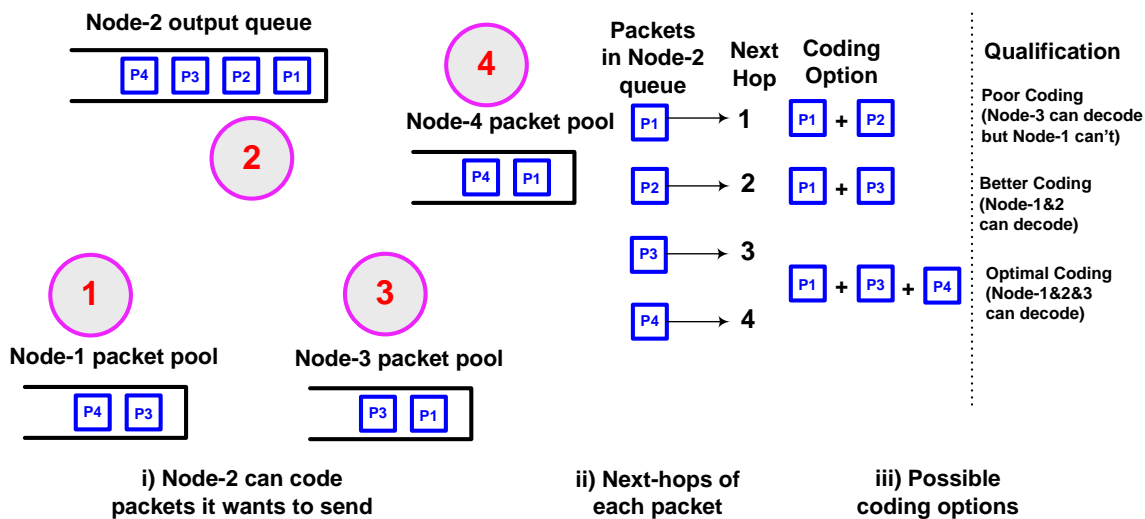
Node-2 output queue

P4 P3 P2 P1

2

4

Node-4 packet pool

P4 P1

1

Node-1 packet pool

P4 P3

3

Node-3 packet pool

P3 P1

Packets in Node-2 queue

Next Hop

Coding Option

P1 → 1

P2 → 2

P3 → 3

P4 → 4

P1 + P2

P1 + P3

P1 + P3 + P4

Qualification

Poor Coding (Node-3 can decode but Node-1 can't)

Better Coding (Node-1&2 can decode)

Optimal Coding (Node-1&2&3 can decode)

i) Node-2 can code packets it wants to send

ii) Next-hops of each packet

iii) Possible coding options